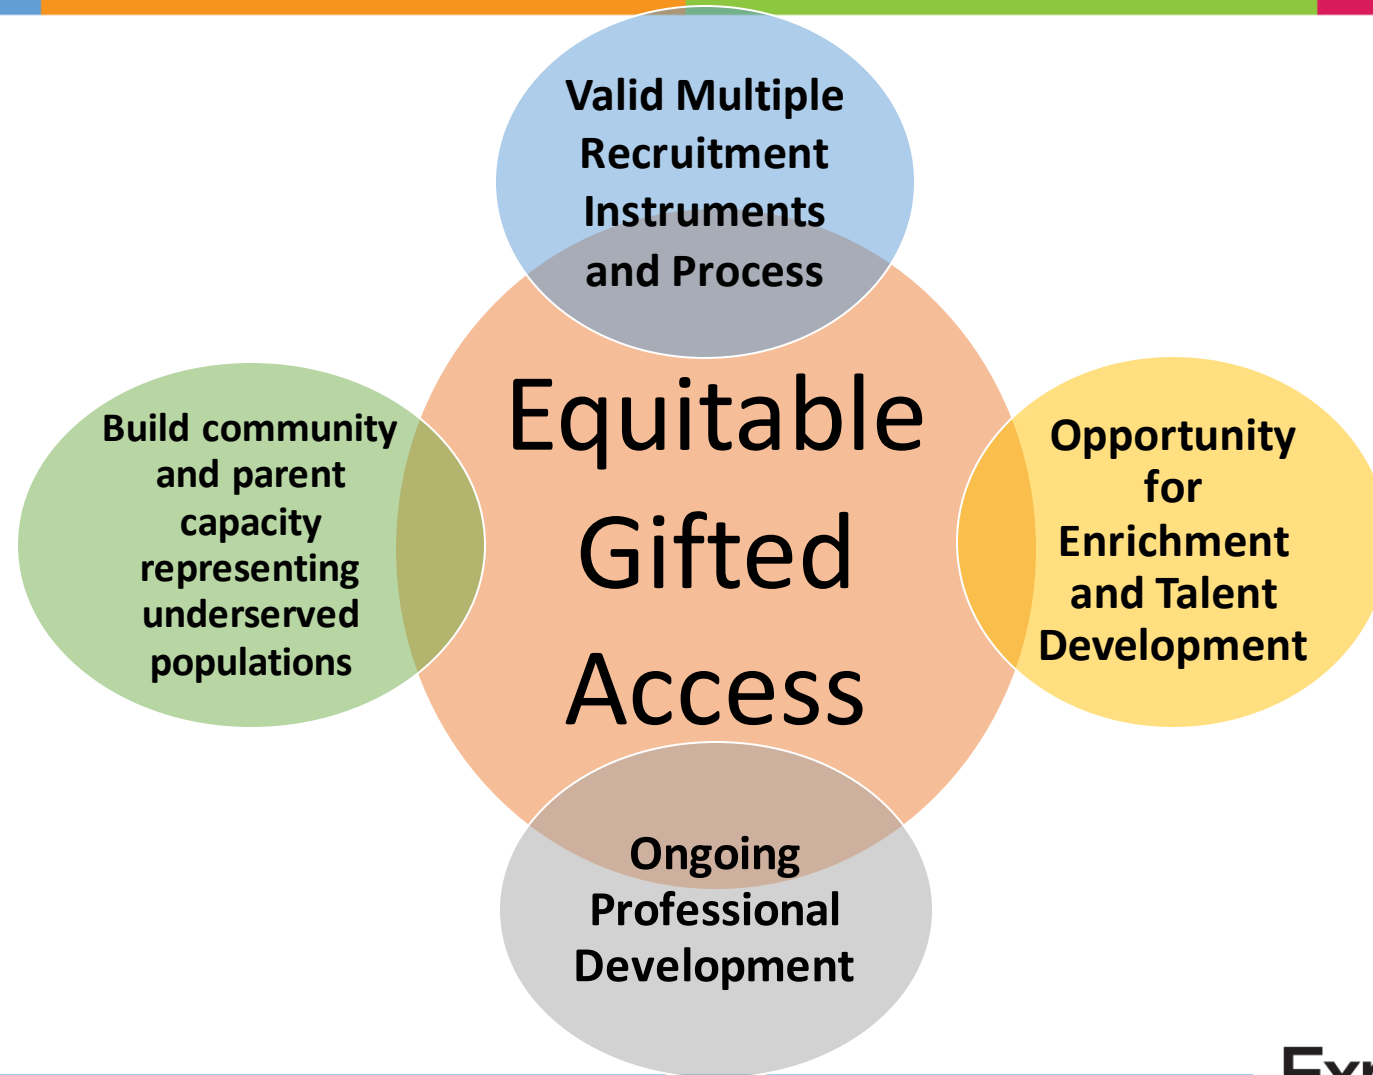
Valid Multiple Recruitment Instruments and Process

Build community and parent capacity representing underserved populations

Equitable Gifted Access

Opportunity for Enrichment and Talent Development

Ongoing Professional Development

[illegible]